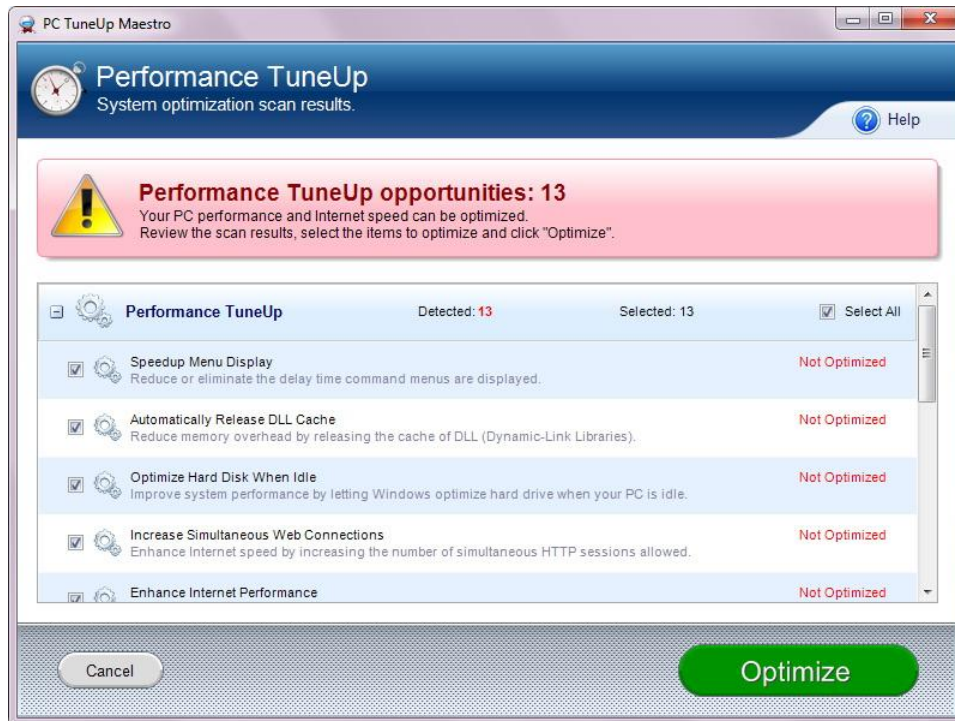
PC TuneUp Maestro

Performance TuneUp
System optimization scan results.

Help

Performance TuneUp opportunities: 13
Your PC performance and Internet speed can be optimized.
Review the scan results, select the items to optimize and click "Optimize".

Performance TuneUp Detected: 13 Selected: 13 Select All

Speedup Menu Display
Reduce or eliminate the delay time command menus are displayed.
Not Optimized

Automatically Release DLL Cache
Reduce memory overhead by releasing the cache of DLL (Dynamic-Link Libraries).
Not Optimized

Optimize Hard Disk When Idle
Improve system performance by letting Windows optimize hard drive when your PC is idle.
Not Optimized

Increase Simultaneous Web Connections
Enhance Internet speed by increasing the number of simultaneous HTTP sessions allowed.
Not Optimized

Enhance Internet Performance
Not Optimized

Cancel

Optimize